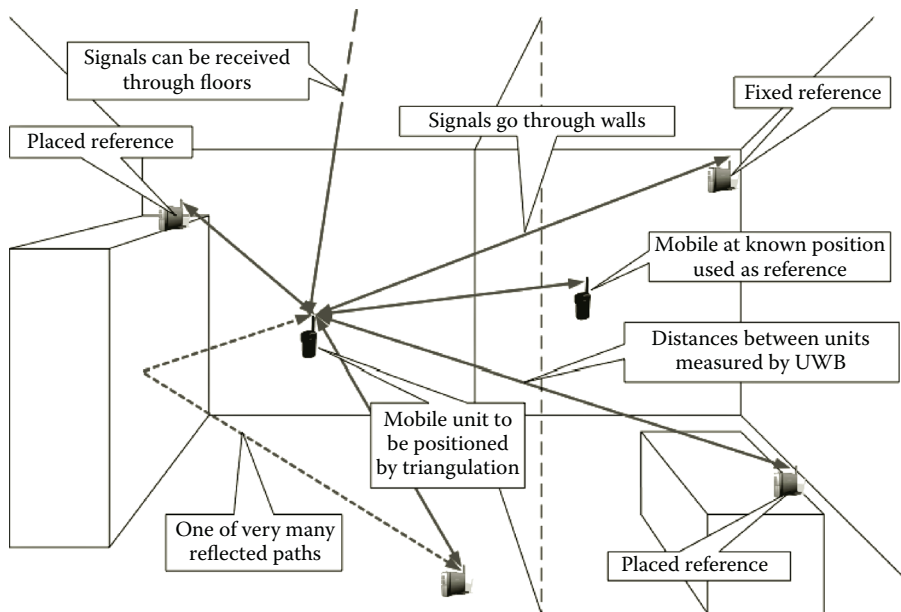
Signals can be received through floors

Fixed reference

Signals go through walls

Placed reference

Mobile at known position used as reference

Distances between units measured by UWB

Mobile unit to be positioned by triangulation

One of very many reflected paths

Placed reference